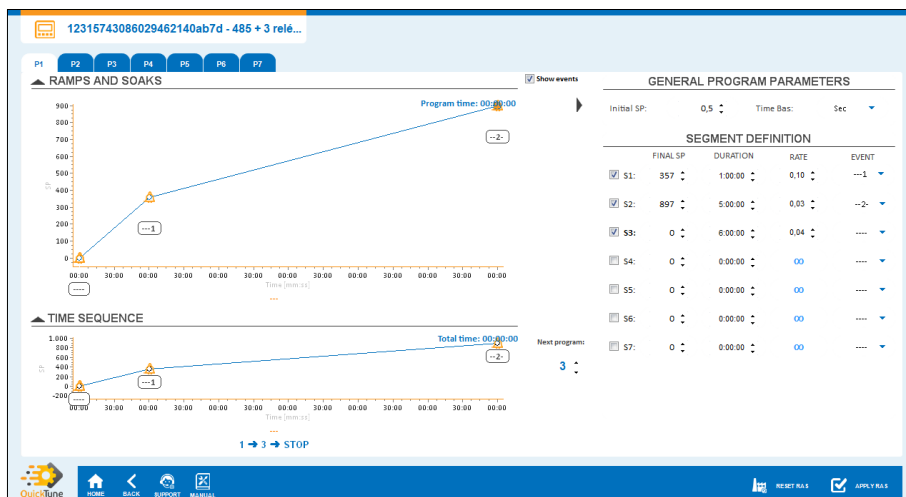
1231574308602946214Oab7d - 485 + 3 relé...

P1 P2 P3 P4 P5 P6 P7

RAMPS AND SOAKS

Show events

Program time: 00:00:00

900
800
700
600
500
400
300
200
100
0

SP

---1
--2-
----

00:00 30:00 00:00 30:00 00:00 30:00 00:00 30:00 00:00 30:00 00:00 30:00 00:00

Time [mm:ss]

---

TIME SEQUENCE

Total time: 00:00:00

1.000
800
600
400
200
0
-200

SP

---1
--2-
----

00:00 30:00 00:00 30:00 00:00 30:00 00:00 30:00 00:00 30:00 00:00 30:00 00:00

Time [mm:ss]

---

1 ➔ 3 ➔ STOP

Next program

3

GENERAL PROGRAM PARAMETERS

Initial SP: 0,5 Time Bas: Sec

SEGMENT DEFINITION

| | FINAL SP | DURATION | RATE | EVENT |
|---|---|---|---|---|
| S1: | 357 | 1:00:00 | 0,10 | ---1 |
| S2: | 897 | 5:00:00 | 0,03 | --2- |
| S3: | 0 | 6:00:00 | 0,04 | ---- |
| S4: | 0 | 0:00:00 | ∞ | ---- |
| S5: | 0 | 0:00:00 | ∞ | ---- |
| S6: | 0 | 0:00:00 | ∞ | ---- |
| S7: | 0 | 0:00:00 | ∞ | ---- |

QuickTune

HOME BACK SUPPORT MANUAL

RESET RAS APPLY RAS